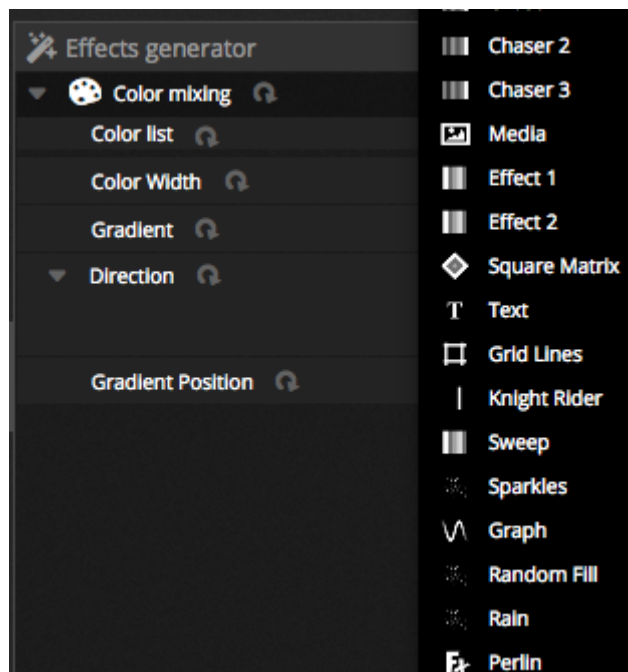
Effects generator
Color mixing
Color list
Color Width
Gradient
Direction
Gradient Position

Chaser 2
Chaser 3
Media
Effect 1
Effect 2
Square Matrix
Text
Grid Lines
Knight Rider
Sweep
Sparkles
Graph
Random Fill
Rain
Perlin